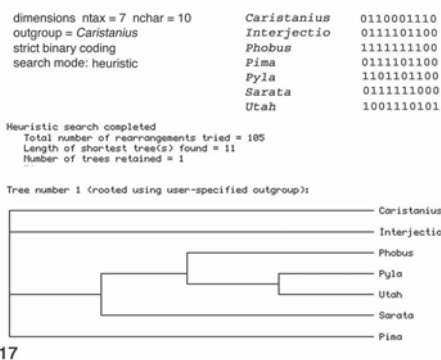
dimensions ntax = 7 nchar = 10
outgroup = *Caristanius*
strict binary coding
search mode: heuristic

| | |
|---|---|
| Caristanius | 0110001110 |
| Interjectio | 0111101100 |
| Phobus | 1111111100 |
| Pima | 0111101100 |
| Pyla | 1101101100 |
| Sarata | 0111111000 |
| Utah | 1001110101 |

Heuristic search completed
Total number of rearrangements tried = 105
Length of shortest tree(s) found = 11
Number of trees retained = 1

Tree number 1 (rooted using user-specified outgroup):

Caristanius
Interjectio
Phobus
Pyla
Utah
Sarata
Pima

17